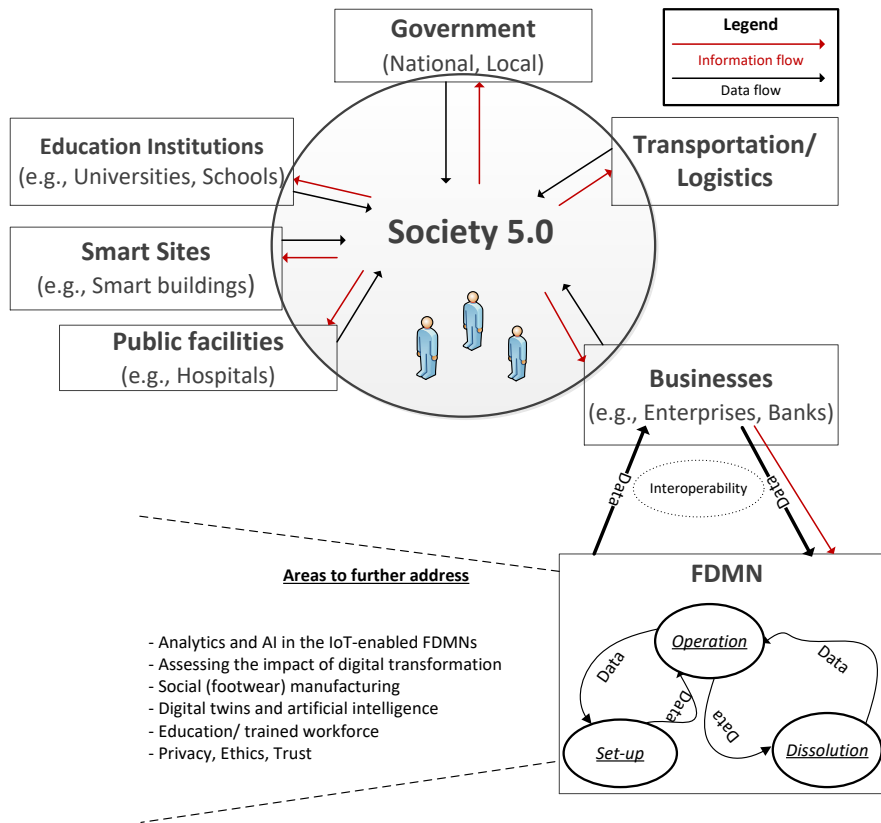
Government
(National, Local)

Legend
Information flow
Data flow

Education Institutions
(e.g., Universities, Schools)

Transportation/ Logistics

Society 5.0

Smart Sites
(e.g., Smart buildings)

Public facilities
(e.g., Hospitals)

Businesses
(e.g., Enterprises, Banks)

Data

Interoperability

Data

Areas to further address

- Analytics and AI in the IoT-enabled FDMNs
- Assessing the impact of digital transformation
- Social (footwear) manufacturing
- Digital twins and artificial intelligence
- Education/ trained workforce
- Privacy, Ethics, Trust

FDMN

Operation

Data

Data

Data

Data

Set-up

Dissolution